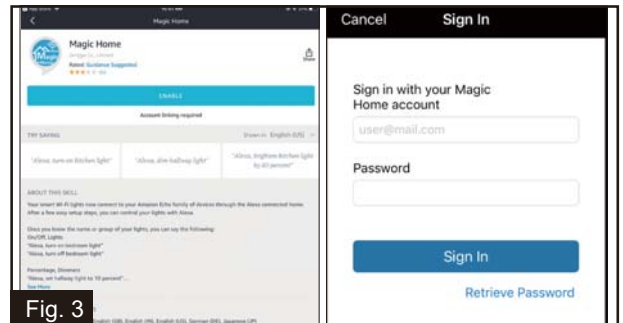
Magic Home

Magic Home

Rated: Guidance Suggested

ENABLE

Account linking required

TRY SAYING

Shown in: English (US)

"Alexa, turn on kitchen light"

"Alexa, dim hallway light"

"Alexa, brighten kitchen light by 60 percent"

ABOUT THIS SKILL

Your smart Wi-Fi lights now connect to your Amazon Echo family of devices through the Alexa connected home. After a few easy setup steps, you can control your lights with Alexa.

Once you know the name or group of your lights, you can say the following:
On/Off, Lights
"Alexa, turn on bedroom light"
"Alexa, turn off bedroom light"

Percentage, Dimmers
"Alexa, set hallway light to 10 percent"

See More

Fig. 3

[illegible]

Cancel

Sign In

Sign in with your Magic Home account

user@mail.com

Password

Sign In

Retrieve Password